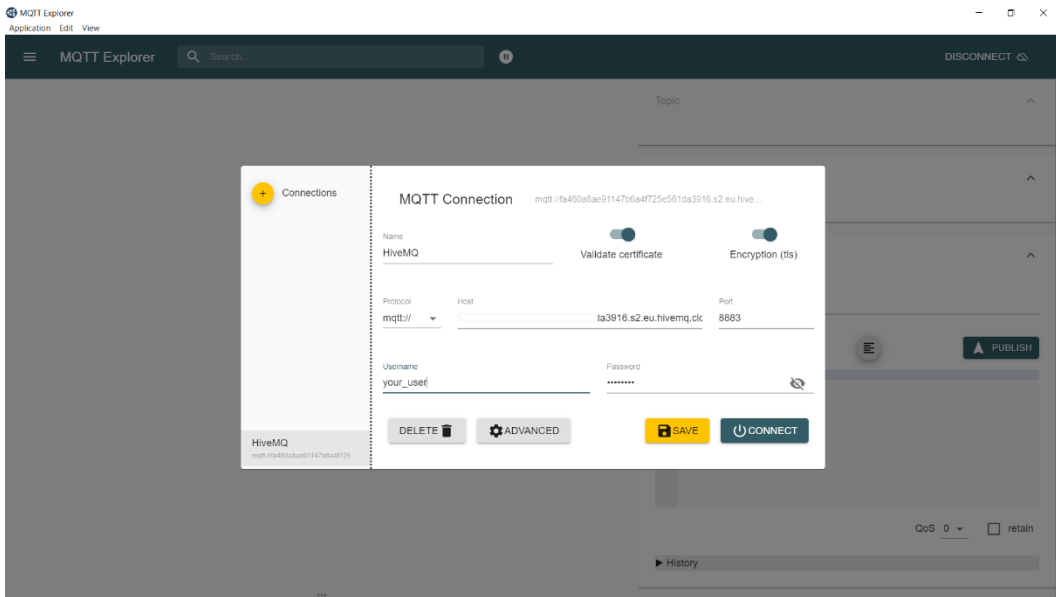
MQTT Explorer
Application Edit View

MQTT Explorer Search...

DISCONNECT

Topic

PUBLISH

QoS 0 retain

History

Connections

HiveMQ
mqtt://fa460a8ae91147b6a4f725...

MQTT Connection mqtt://fa460a8ae91147b6a4f725e561da3916.s2.eu.hive...

Name
HiveMQ

Validate certificate

Encryption (tls)

Protocol
mqtt://

Host
la3916.s2.eu.hivemq.clc

Port
8883

Username
your_user

Password
••••••••

DELETE

ADVANCED

SAVE

CONNECT